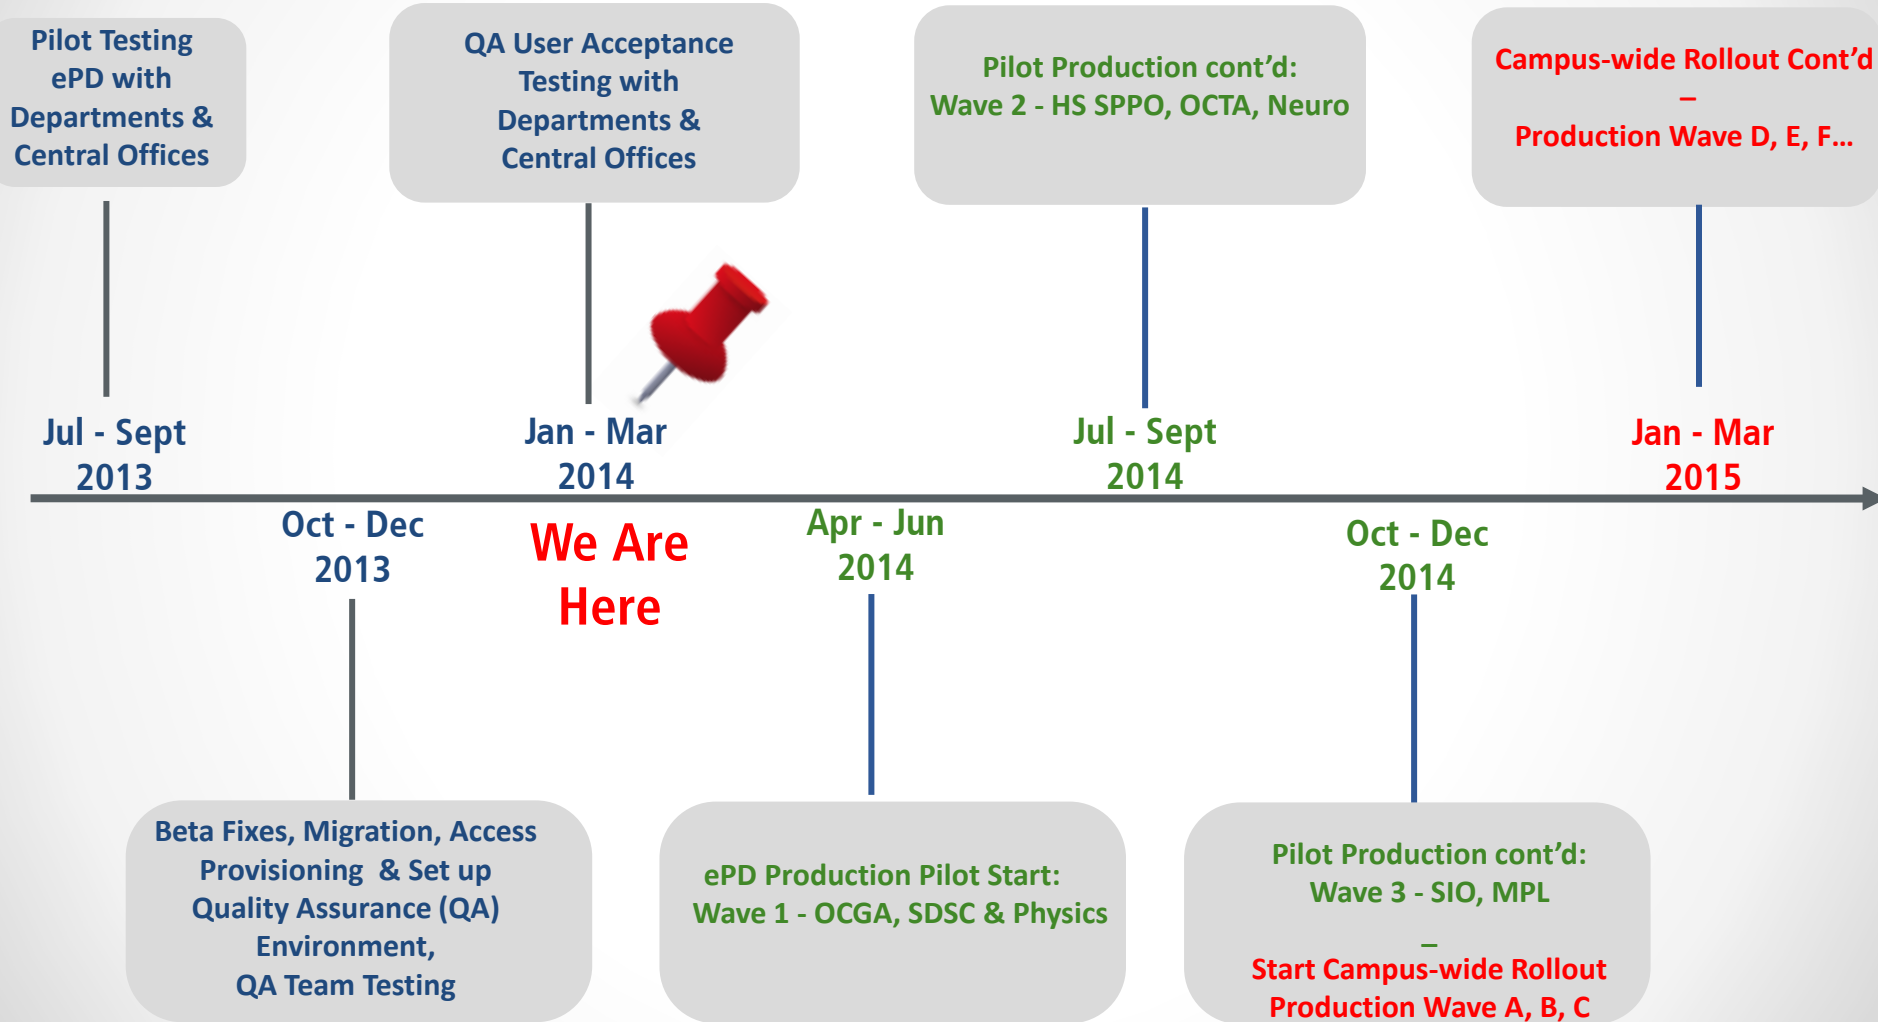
Pilot Testing ePD with Departments & Central Offices

QA User Acceptance Testing with Departments & Central Offices

Pilot Production cont'd: Wave 2 - HS SPPO, OCTA, Neuro

Campus-wide Rollout Cont'd – Production Wave D, E, F…

Jul - Sept 2013

Jan - Mar 2014

Jul - Sept 2014

Jan - Mar 2015

Oct - Dec 2013

We Are Here

Apr - Jun 2014

Oct - Dec 2014

Beta Fixes, Migration, Access Provisioning & Set up Quality Assurance (QA) Environment, QA Team Testing

ePD Production Pilot Start: Wave 1 - OCGA, SDSC & Physics

Pilot Production cont'd: Wave 3 - SIO, MPL

–

Start Campus-wide Rollout Production Wave A, B, C